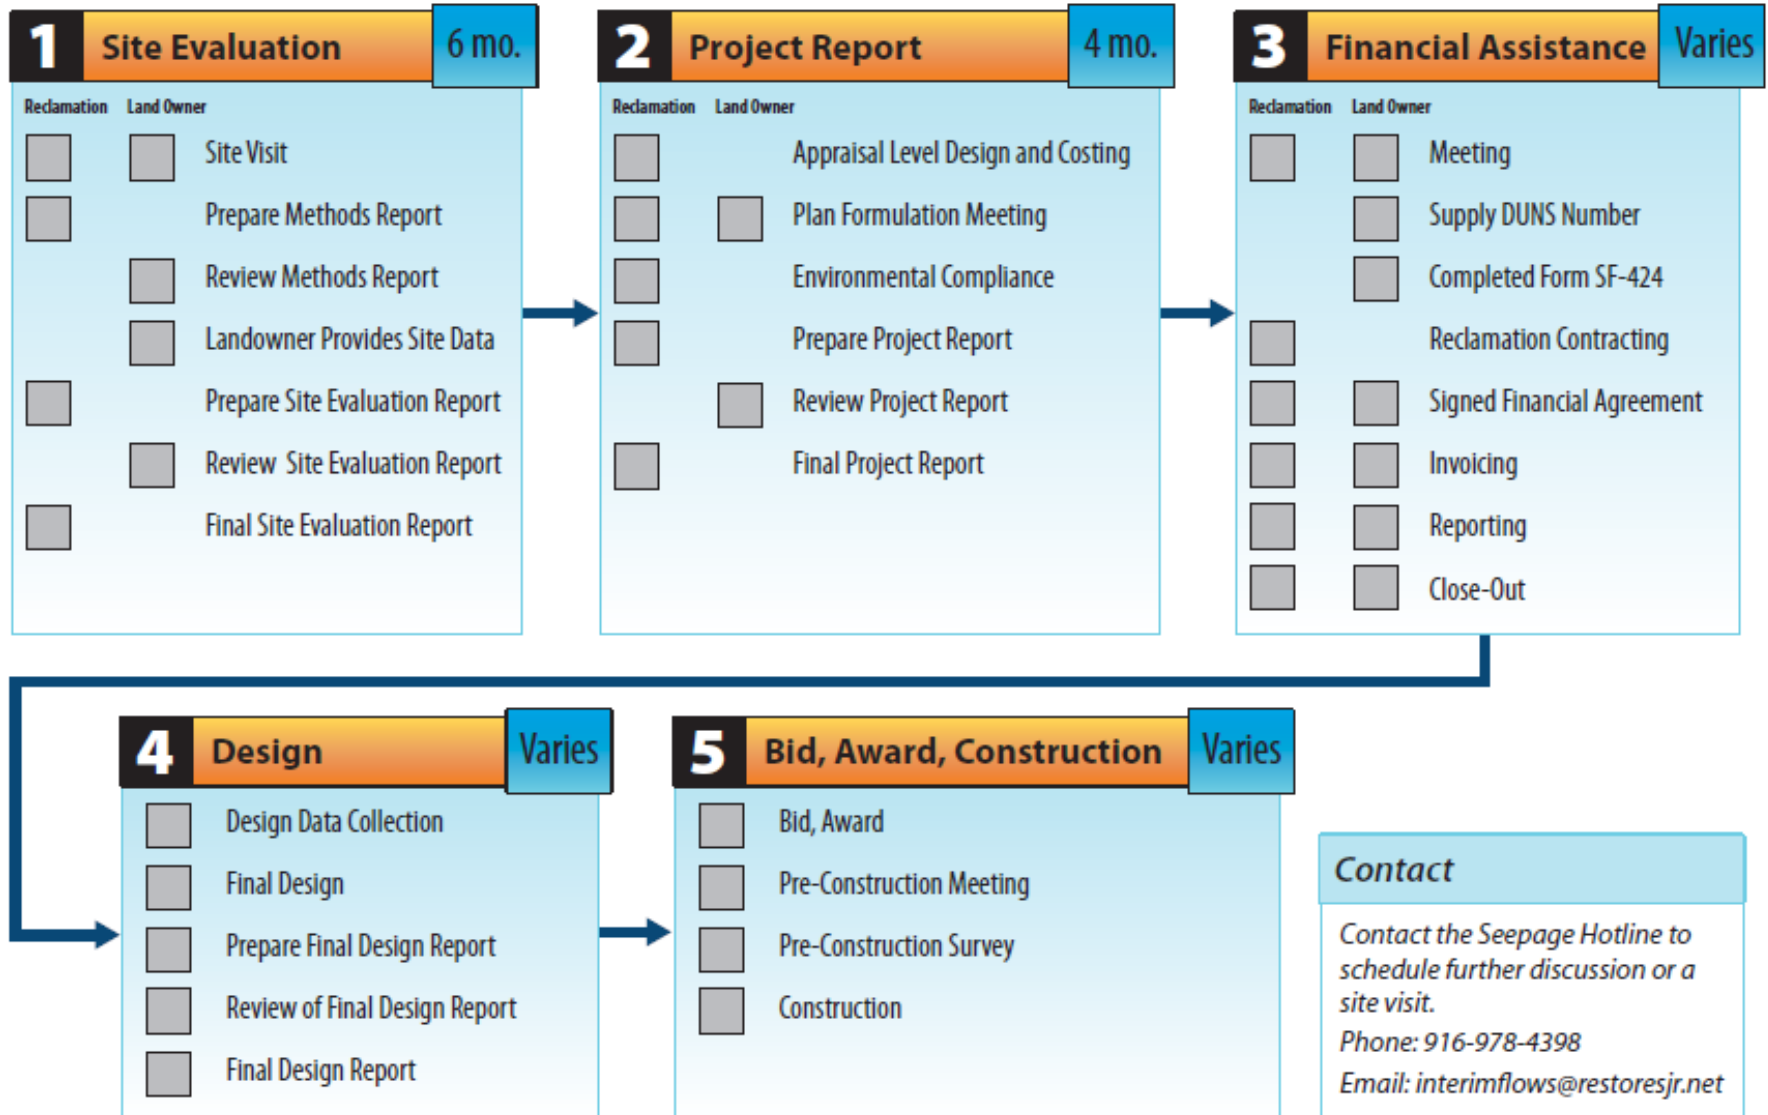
1 Site Evaluation 6 mo.

Reclamation Land Owner

Site Visit

Prepare Methods Report

Review Methods Report

Landowner Provides Site Data

Prepare Site Evaluation Report

Review Site Evaluation Report

Final Site Evaluation Report

2 Project Report 4 mo.

Reclamation Land Owner

Appraisal Level Design and Costing

Plan Formulation Meeting

Environmental Compliance

Prepare Project Report

Review Project Report

Final Project Report

3 Financial Assistance Varies

Reclamation Land Owner

Meeting

Supply DUNS Number

Completed Form SF-424

Reclamation Contracting

Signed Financial Agreement

Invoicing

Reporting

Close-Out

4 Design Varies

Design Data Collection

Final Design

Prepare Final Design Report

Review of Final Design Report

Final Design Report

5 Bid, Award, Construction Varies

Bid, Award

Pre-Construction Meeting

Pre-Construction Survey

Construction

Contact

Contact the Seepage Hotline to schedule further discussion or a site visit.

Phone: 916-978-4398

Email: interimflows@restoresjr.net